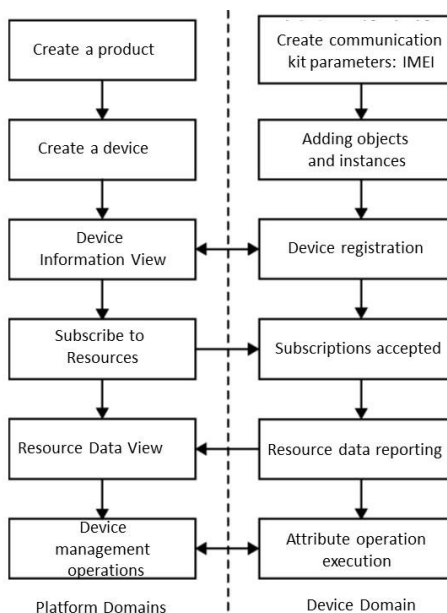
Create a product

Create a device

Device Information View

Subscribe to Resources

Resource Data View

Device management operations

Platform Domains

Create communication kit parameters: IMEI

Adding objects and instances

Device registration

Subscriptions accepted

Resource data reporting

Attribute operation execution

Device Domain